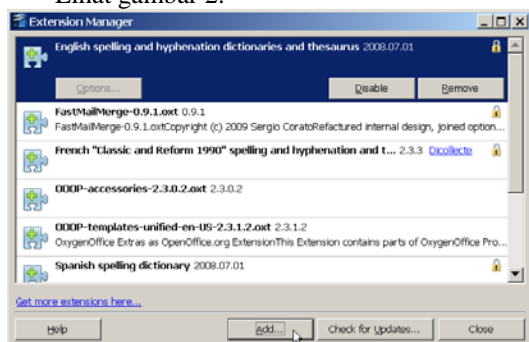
Lihat gambar 2.

Extension Manager

English spelling and hyphenation dictionaries and thesaurus 2008.07.01

Options...

Disable

Remove

FastMailMerge-0.9.1.oxt 0.9.1
FastMailMerge-0.9.1.oxtCopyright (c) 2009 Sergio CoratoRefactured internal design, joined option...

French "Classic and Reform 1990" spelling and hyphenation and t... 2.3.3 Dicollecte

OOOP-accessories-2.3.0.2.oxt 2.3.0.2

OOOP-templates-unified-en-US-2.3.1.2.oxt 2.3.1.2
OxygenOffice Extras as OpenOffice.org ExtensionThis Extension contains parts of OxygenOffice Pro...

Spanish spelling dictionary 2008.07.01

Get more extensions here...

Help

Add...

Check for Updates...

Close